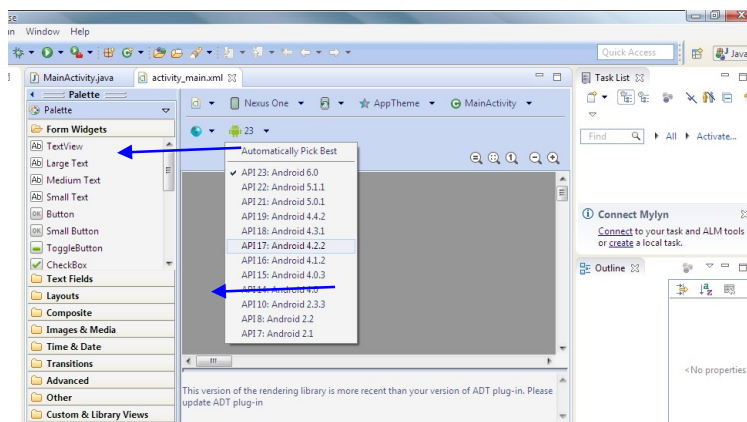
se
n Window Help

Quick Access
Java

MainActivity.java
activity_main.xml

Palette
Palette
Form Widgets
TextView
Large Text
Medium Text
Small Text
Button
Small Button
ToggleButton
CheckBox
Text Fields
Layouts
Composite
Images & Media
Time & Date
Transitions
Advanced
Other
Custom & Library Views

Nexus One
AppTheme
MainActivity
23

Automatically Pick Best
API 23: Android 6.0
API 22: Android 5.1.1
API 21: Android 5.0.1
API 19: Android 4.4.2
API 18: Android 4.3.1
API 17: Android 4.2.2
API 16: Android 4.1.2
API 15: Android 4.0.3
API 14: Android 4.0
API 10: Android 2.3.3
API 8: Android 2.2
API 7: Android 2.1

This version of the rendering library is more recent than your version of ADT plug-in. Please update ADT plug-in

Task List
Find
All
Activate...

Connect Mylyn
Connect to your task and ALM tools or create a local task.

Outline
<No properties